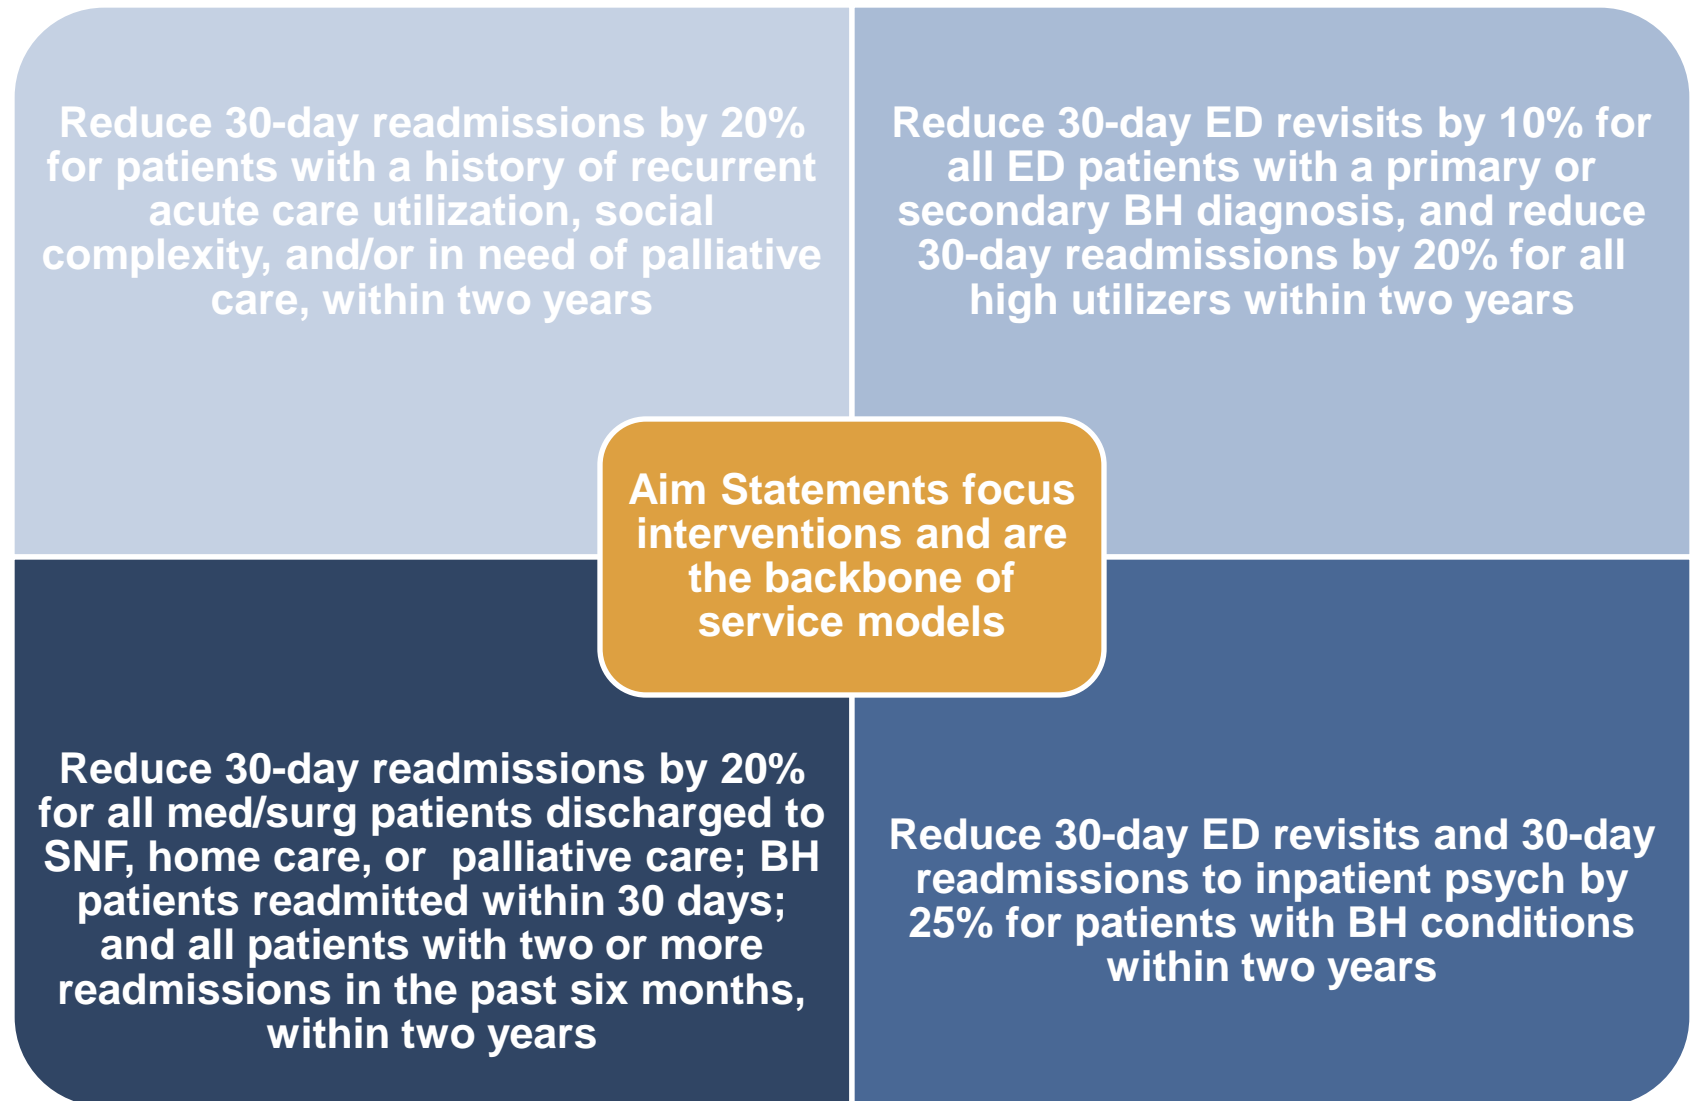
Reduce 30-day readmissions by 20% for patients with a history of recurrent acute care utilization, social complexity, and/or in need of palliative care, within two years

Reduce 30-day ED revisits by 10% for all ED patients with a primary or secondary BH diagnosis, and reduce 30-day readmissions by 20% for all high utilizers within two years

Aim Statements focus interventions and are the backbone of service models

Reduce 30-day readmissions by 20% for all med/surg patients discharged to SNF, home care, or palliative care; BH patients readmitted within 30 days; and all patients with two or more readmissions in the past six months, within two years

Reduce 30-day ED revisits and 30-day readmissions to inpatient psych by 25% for patients with BH conditions within two years